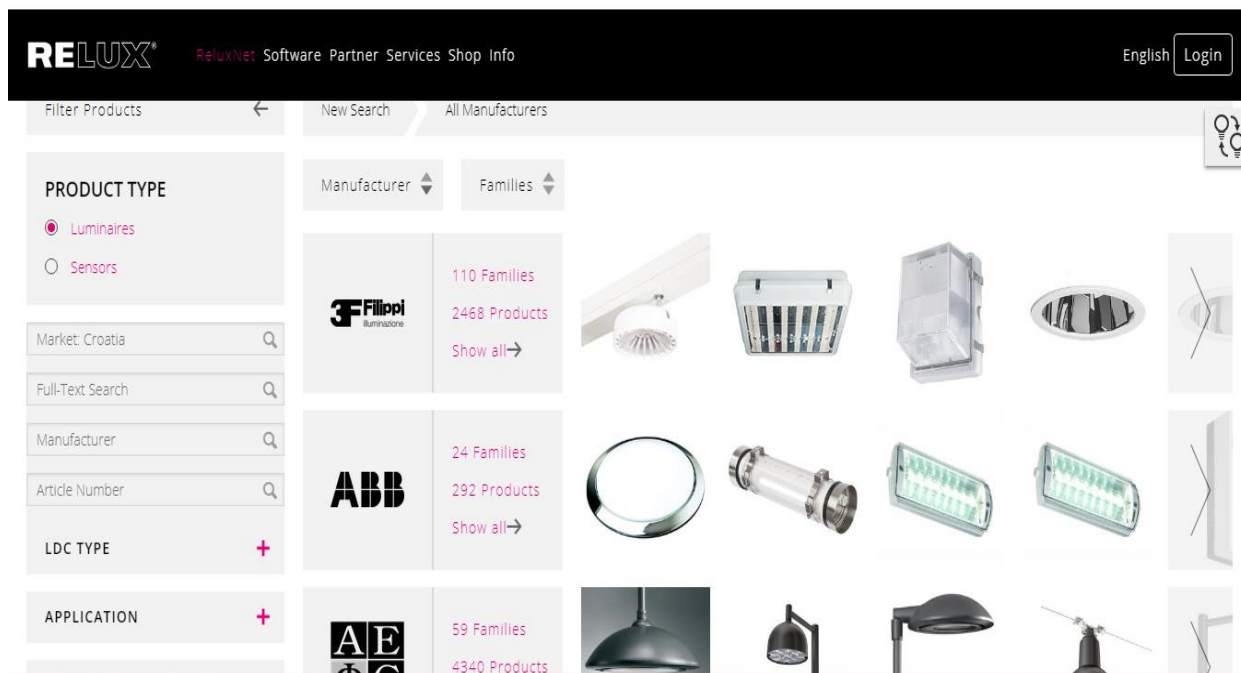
RELUX® ReluxNet Software Partner Services Shop Info English Login

Filter Products ←

New Search All Manufacturers

PRODUCT TYPE

Luminaires

Sensors

Manufacturer Families

3F Filippi illuminazione

110 Families

2468 Products

Show all→

Market: Croatia

Full-Text Search

Manufacturer

Article Number

ABB

24 Families

292 Products

Show all→

LDC TYPE +

APPLICATION +

AE

59 Families

4340 Products